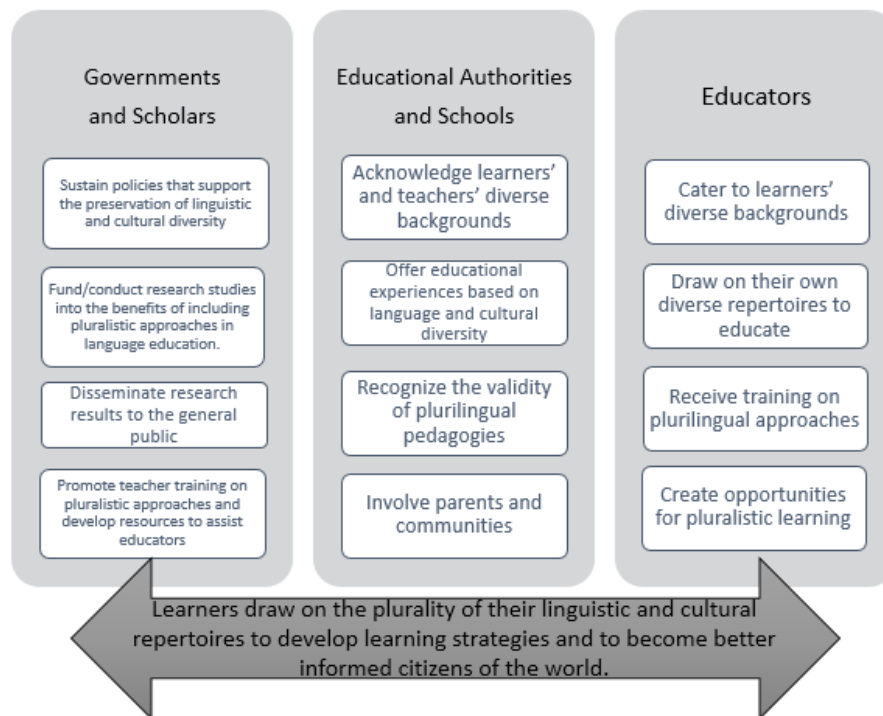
Governments and Scholars

Sustain policies that support the preservation of linguistic and cultural diversity

Fund/conduct research studies into the benefits of including pluralistic approaches in language education.

Disseminate research results to the general public

Promote teacher training on pluralistic approaches and develop resources to assist educators

Educational Authorities and Schools

Acknowledge learners' and teachers' diverse backgrounds

Offer educational experiences based on language and cultural diversity

Recognize the validity of plurilingual pedagogies

Involve parents and communities

Educators

Cater to learners' diverse backgrounds

Draw on their own diverse repertoires to educate

Receive training on plurilingual approaches

Create opportunities for pluralistic learning

Learners draw on the plurality of their linguistic and cultural repertoires to develop learning strategies and to become better informed citizens of the world.